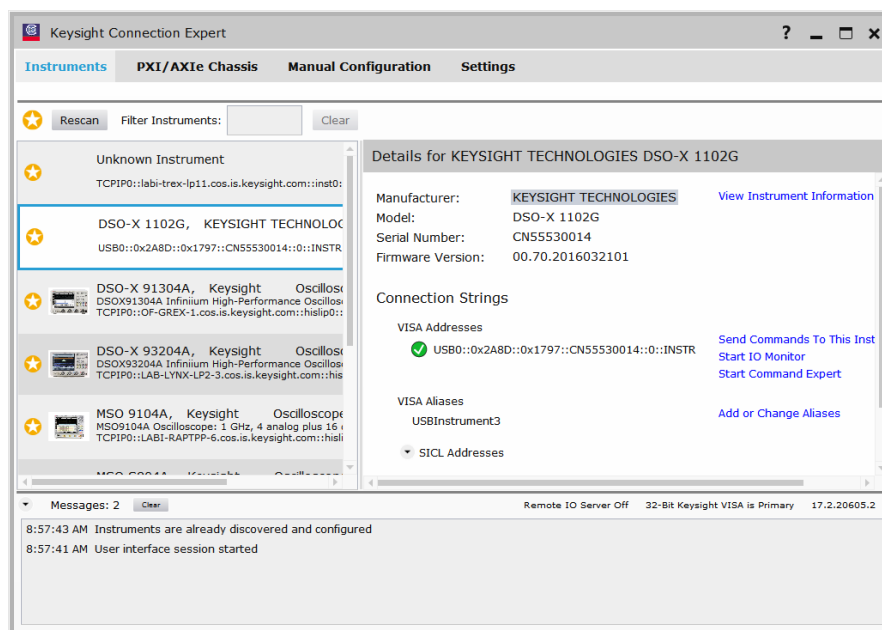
Keysight Connection Expert
? _ ☐ ✕

Instruments PXI/AXIe Chassis Manual Configuration Settings

Rescan Filter Instruments: Clear

Unknown Instrument
TCPIP0::labi-trex-lp11.cos.is.keysight.com::inst0:

DSO-X 1102G, KEYSIGHT TECHNOLOG
USB0::0x2A8D::0x1797::CN55530014::0::INSTR

DSO-X 91304A, Keysight Oscillosc
DSOX91304A Infiniium High-Performance Oscillos
TCPIP0::OF-GREX-1.cos.is.keysight.com::hislip0::

DSO-X 93204A, Keysight Oscillosc
DSOX93204A Infiniium High-Performance Oscillos
TCPIP0::LAB-LYNX-LP2-3.cos.is.keysight.com::his

MSO 9104A, Keysight Oscilloscope
MSO9104A Oscilloscope: 1 GHz, 4 analog plus 16
TCPIP0::LABI-RAPTPP-6.cos.is.keysight.com::hisli

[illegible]

Details for KEYSIGHT TECHNOLOGIES DSO-X 1102G

Manufacturer: KEYSIGHT TECHNOLOGIES
Model: DSO-X 1102G
Serial Number: CN55530014
Firmware Version: 00.70.2016032101

View Instrument Information

Connection Strings

VISA Addresses
USB0::0x2A8D::0x1797::CN55530014::0::INSTR

Send Commands To This Inst
Start IO Monitor
Start Command Expert

VISA Aliases
USBInstrument3

Add or Change Aliases

SICL Addresses

Messages: 2 Clear
Remote IO Server Off 32-Bit Keysight VISA is Primary 17.2.20605.2

8:57:43 AM Instruments are already discovered and configured
8:57:41 AM User interface session started